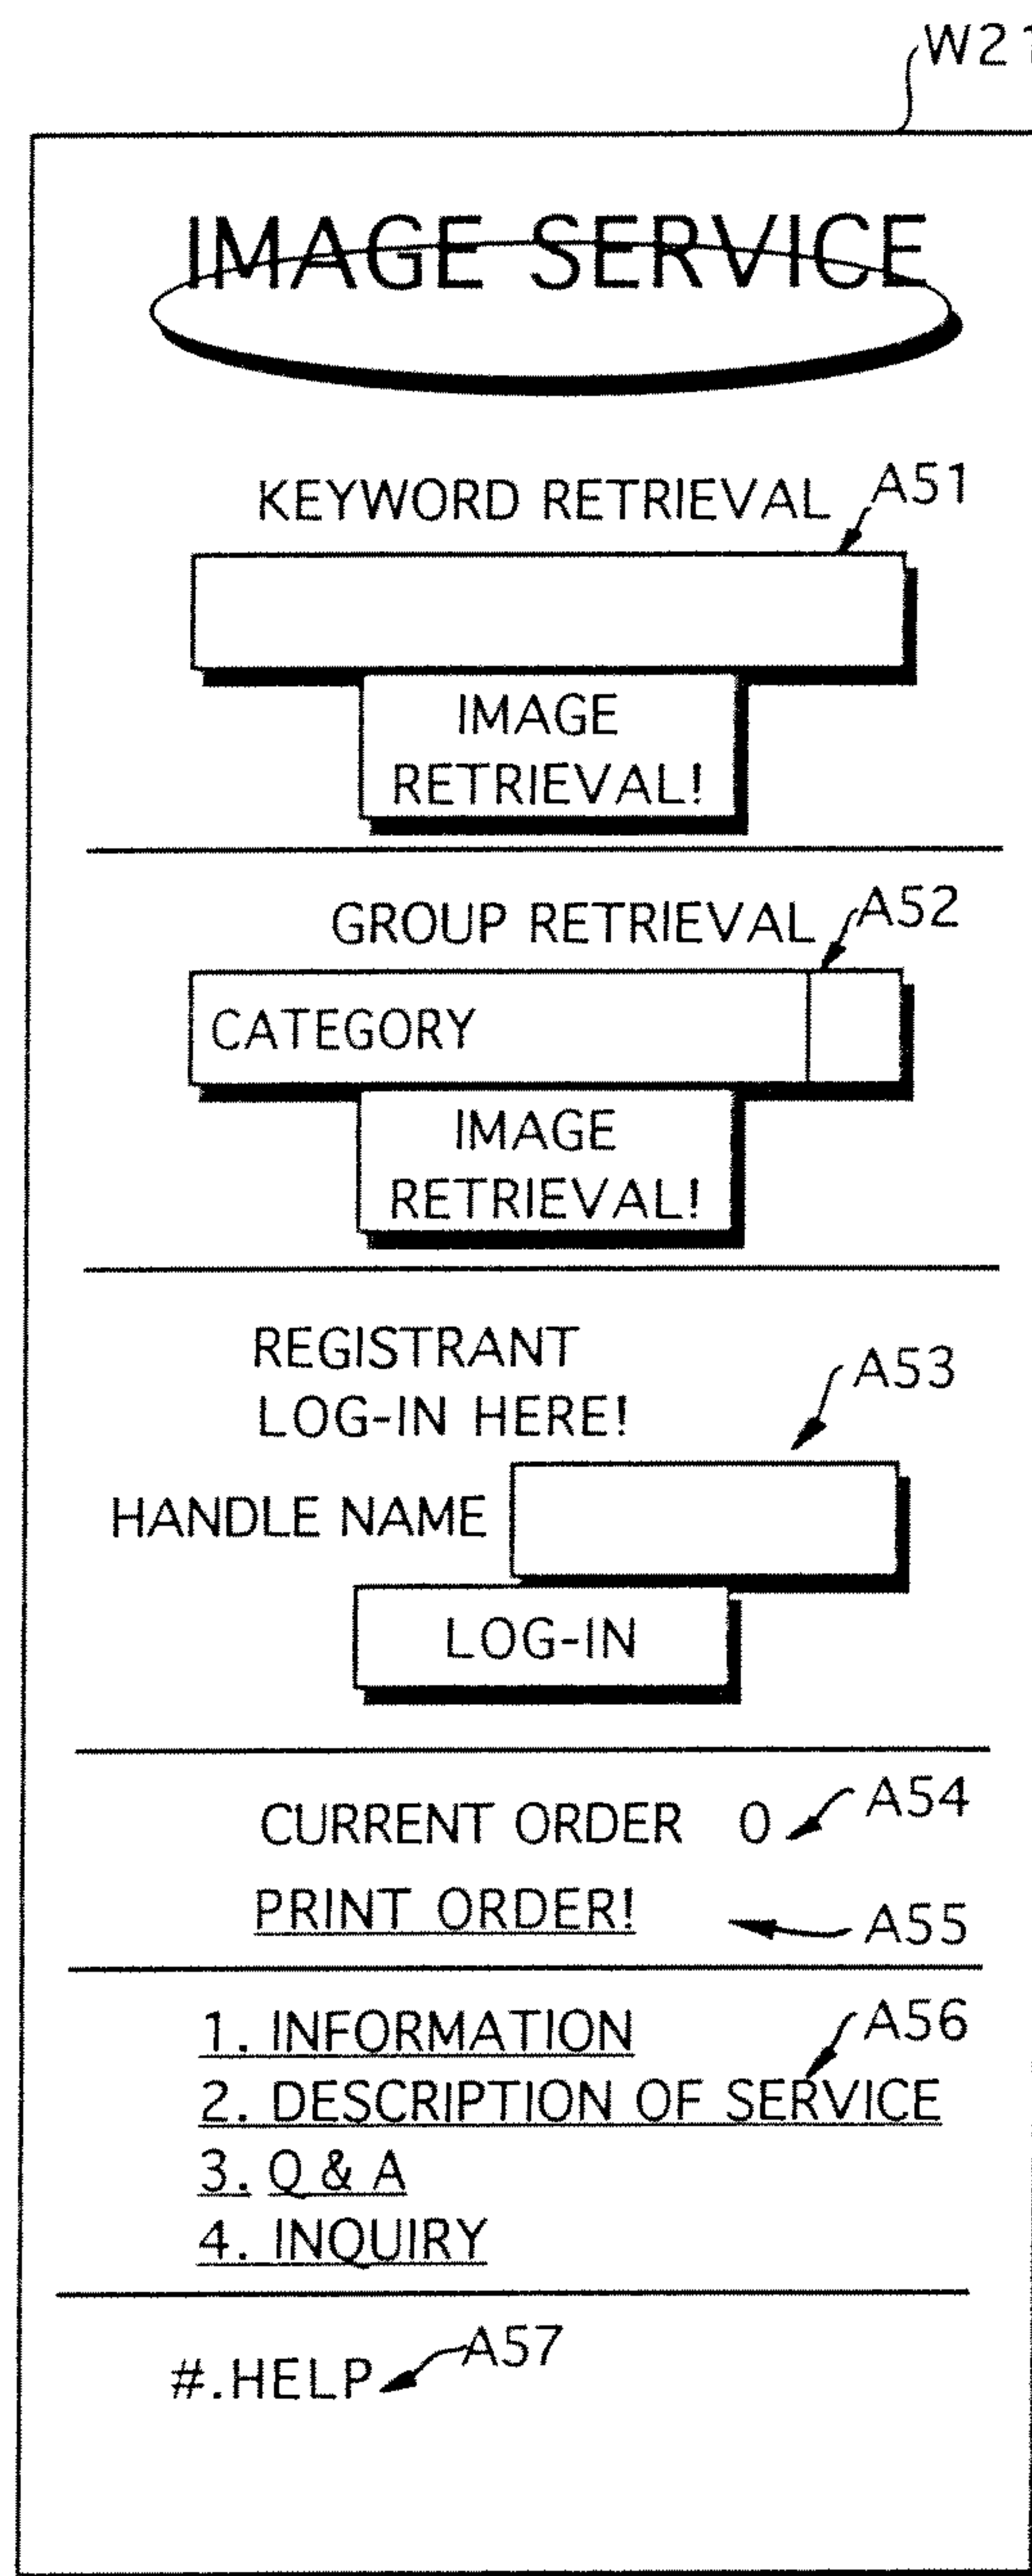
W21

IMAGE SERVICE

KEYWORD RETRIEVAL A51

IMAGE RETRIEVAL!

GROUP RETRIEVAL A52

CATEGORY

IMAGE RETRIEVAL!

REGISTRANT LOG-IN HERE! A53

HANDLE NAME

LOG-IN

CURRENT ORDER 0 A54

PRINT ORDER! A55

1. INFORMATION A56
2. DESCRIPTION OF SERVICE
3. Q & A
4. INQUIRY

#.HELP A57